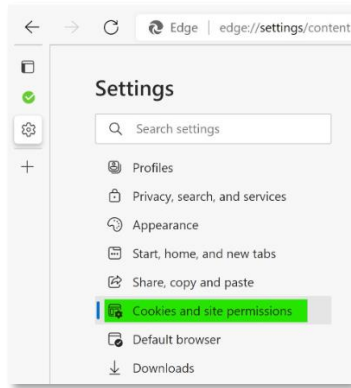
Edge | edge://settings/content

Settings

Search settings

Profiles

Privacy, search, and services

Appearance

Start, home, and new tabs

Share, copy and paste

Cookies and site permissions

Default browser

Downloads